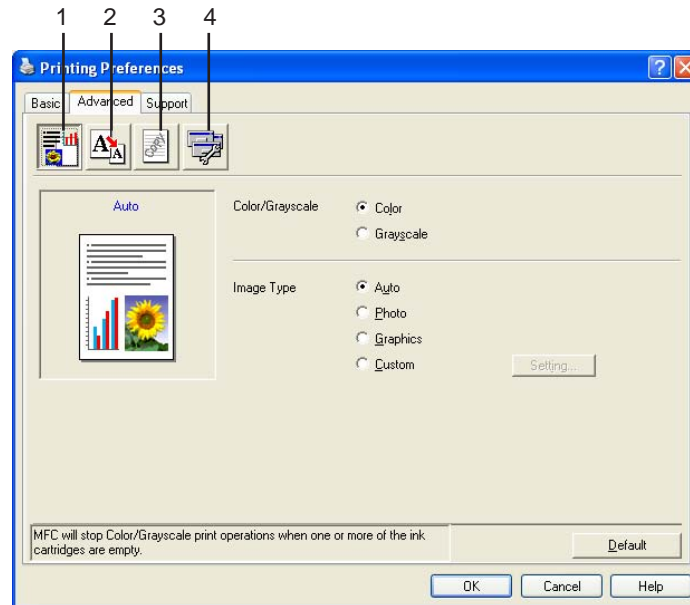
1 2 3 4

Printing Preferences

Basic | Advanced | Support

Auto

Color/Grayscale
Color
Grayscale

Image Type
Auto
Photo
Graphics
Custom

Setting...

MFC will stop Color/Grayscale print operations when one or more of the ink cartridges are empty.

Default

OK | Cancel | Help